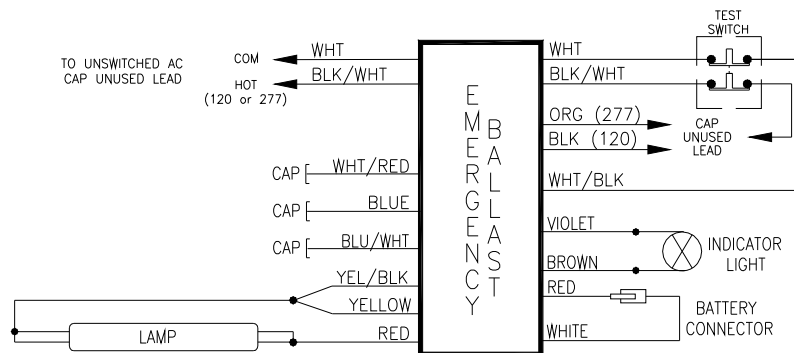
TO UNSWITCHED AC CAP UNUSED LEAD

COM
HOT (120 or 277)

WHT
BLK/WHT

CAP WHT/RED
CAP BLUE
CAP BLU/WHT

YEL/BLK
YELLOW
LAMP
RED

EMERGENCY BALLAST

WHT
BLK/WHT
ORG (277)
BLK (120)
WHT/BLK
VIOLET
BROWN
RED
WHITE

TEST SWITCH

CAP UNUSED LEAD

INDICATOR LIGHT

BATTERY CONNECTOR